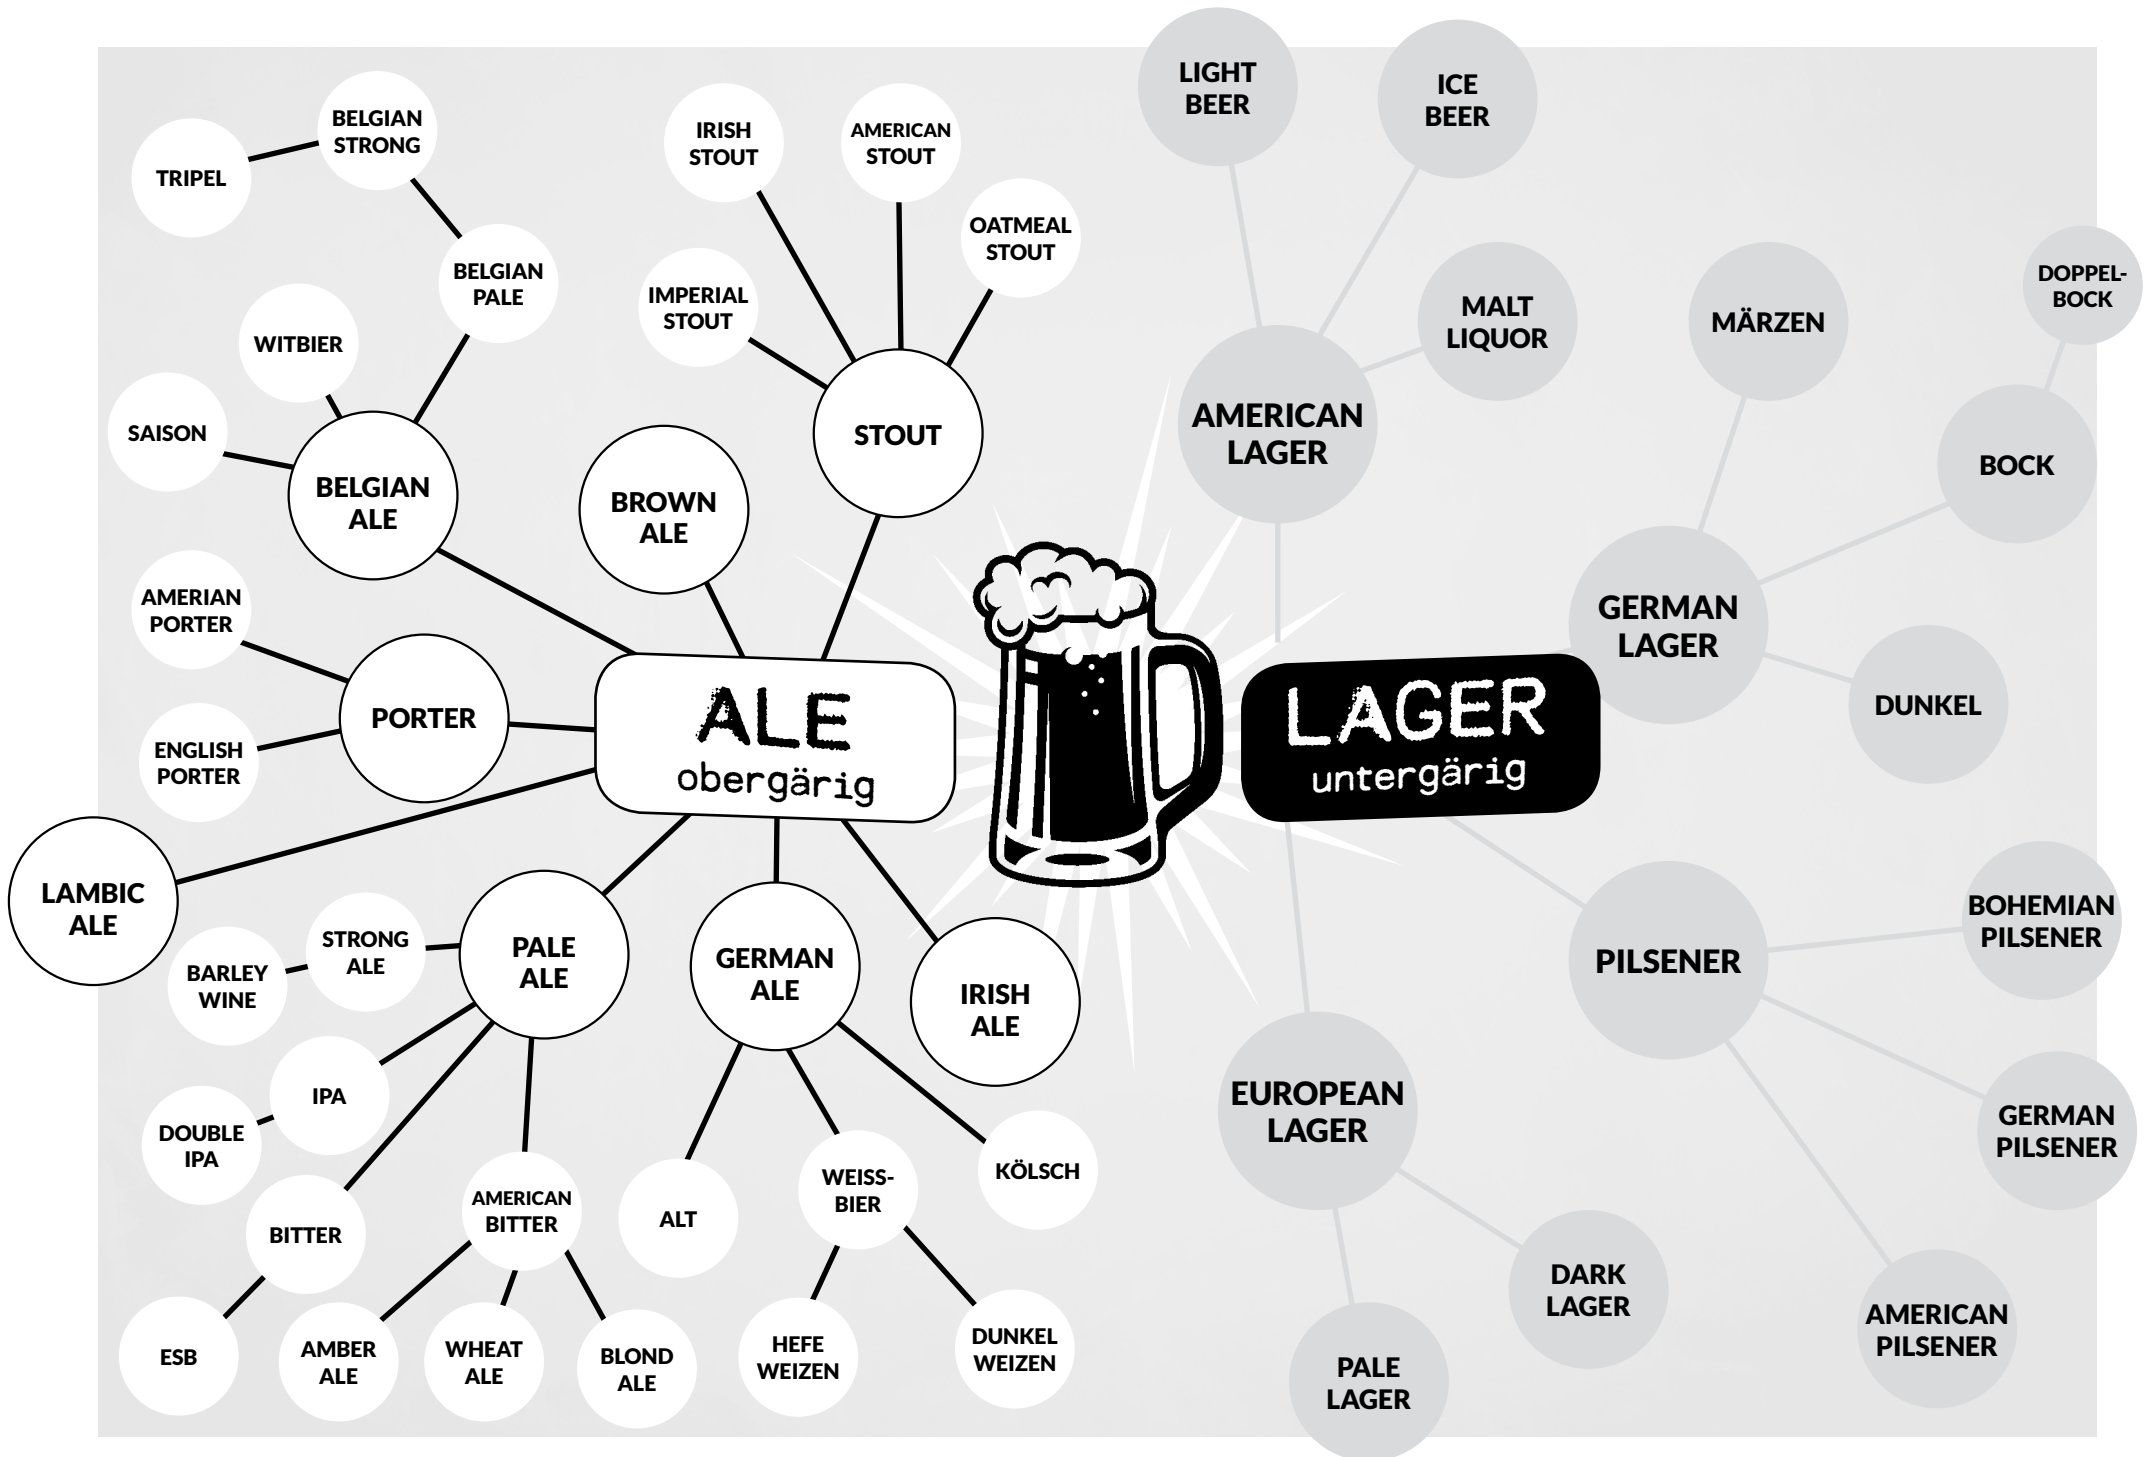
BELGIAN STRONG

TRIPEL

IRISH STOUT

AMERICAN STOUT

LIGHT BEER

ICE BEER

OATMEAL STOUT

BELGIAN PALE

IMPERIAL STOUT

MALT LIQUOR

MÄRZEN

DOPPEL-BOCK

WITBIER

SAISON

AMERICAN LAGER

STOUT

BELGIAN ALE

BROWN ALE

BOCK

GERMAN LAGER

AMERIAN PORTER

ALE
obergärig

LAGER
untergärig

PORTER

DUNKEL

ENGLISH PORTER

LAMBIC ALE

STRONG ALE

PALE ALE

GERMAN ALE

IRISH ALE

PILSENER

BOHEMIAN PILSENER

BARLEY WINE

IPA

EUROPEAN LAGER

GERMAN PILSENER

DOUBLE IPA

AMERICAN BITTER

WEISS-BIER

KÖLSCH

BITTER

ALT

DARK LAGER

AMERICAN PILSENER

ESB

AMBER ALE

WHEAT ALE

BLOND ALE

HEFE WEIZEN

DUNKEL WEIZEN

PALE LAGER